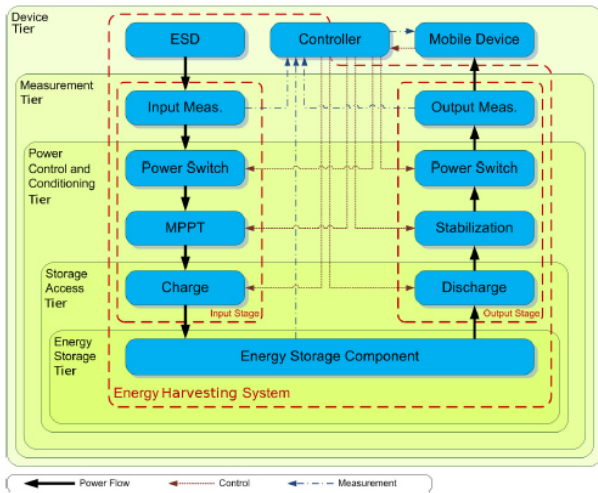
Device Tier

ESD

Controller

Mobile Device

Measurement Tier

Input Meas.

Output Meas.

Power Control and Conditioning Tier

Power Switch

Power Switch

MPPT

Stabilization

Storage Access Tier

Charge

Discharge

Input Stage

Output Stage

Energy Storage Tier

Energy Storage Component

Energy Harvesting System

Power Flow

Control

Measurement